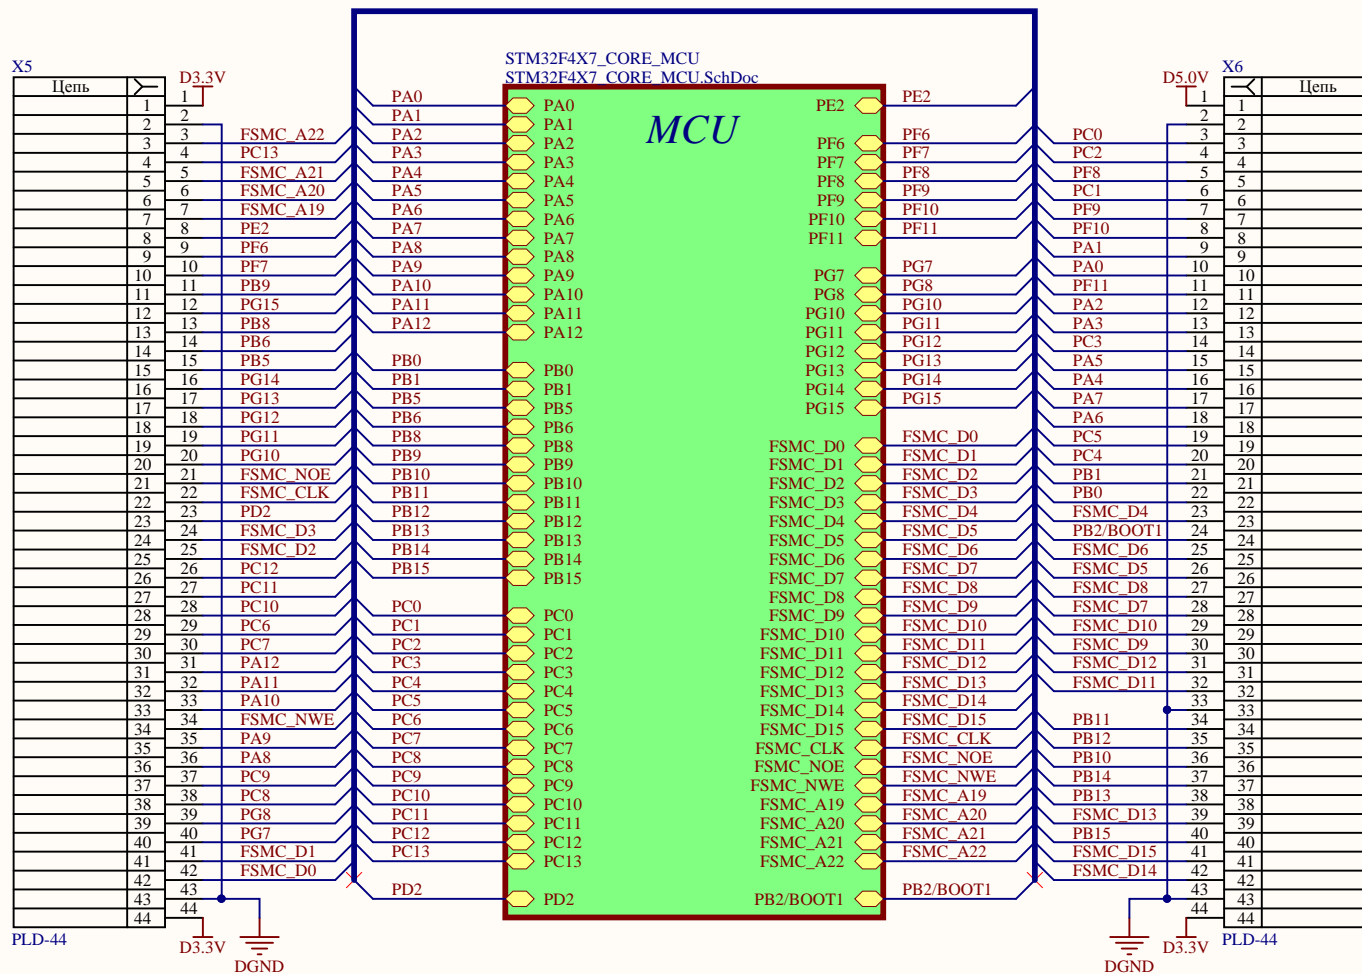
X5
Цепь
D3.3V
STM32F4X7_CORE_MCU
STM32F4X7_CORE_MCU.SchDoc
MCU
D5.0V
X6
Цепь

| X5 pin | Net | Net | MCU left pin |
|---|---|---|---|
| 1 | D3.3V | PA0 | PA0 |
| 2 | | PA1 | PA1 |
| 3 | FSMC_A22 | PA2 | PA2 |
| 4 | PC13 | PA3 | PA3 |
| 5 | FSMC_A21 | PA4 | PA4 |
| 6 | FSMC_A20 | PA5 | PA5 |
| 7 | FSMC_A19 | PA6 | PA6 |
| 8 | PE2 | PA7 | PA7 |
| 9 | PF6 | PA8 | PA8 |
| 10 | PF7 | PA9 | PA9 |
| 11 | PB9 | PA10 | PA10 |
| 12 | PG15 | PA11 | PA11 |
| 13 | PB8 | PA12 | PA12 |
| 14 | PB6 | | |
| 15 | PB5 | PB0 | PB0 |
| 16 | PG14 | PB1 | PB1 |
| 17 | PG13 | PB5 | PB5 |
| 18 | PG12 | PB6 | PB6 |
| 19 | PG11 | PB8 | PB8 |
| 20 | PG10 | PB9 | PB9 |
| 21 | FSMC_NOE | PB10 | PB10 |
| 22 | FSMC_CLK | PB11 | PB11 |
| 23 | PD2 | PB12 | PB12 |
| 24 | FSMC_D3 | PB13 | PB13 |
| 25 | FSMC_D2 | PB14 | PB14 |
| 26 | PC12 | PB15 | PB15 |
| 27 | PC11 | | |
| 28 | PC10 | PC0 | PC0 |
| 29 | PC6 | PC1 | PC1 |
| 30 | PC7 | PC2 | PC2 |
| 31 | PA12 | PC3 | PC3 |
| 32 | PA11 | PC4 | PC4 |
| 33 | PA10 | PC5 | PC5 |
| 34 | FSMC_NWE | PC6 | PC6 |
| 35 | PA9 | PC7 | PC7 |
| 36 | PA8 | PC8 | PC8 |
| 37 | PC9 | PC9 | PC9 |
| 38 | PC8 | PC10 | PC10 |
| 39 | PG8 | PC11 | PC11 |
| 40 | PG7 | PC12 | PC12 |
| 41 | FSMC_D1 | PC13 | PC13 |
| 42 | FSMC_D0 | | |
| 43 | | PD2 | PD2 |
| 44 | | | |

| MCU right pin | Net | Net | X6 pin |
|---|---|---|---|
| PE2 | PE2 | | 1 |
| | | | 2 |
| PF6 | PF6 | PC0 | 3 |
| PF7 | PF7 | PC2 | 4 |
| PF8 | PF8 | PF8 | 5 |
| PF9 | PF9 | PC1 | 6 |
| PF10 | PF10 | PF9 | 7 |
| PF11 | PF11 | PF10 | 8 |
| | | PA1 | 9 |
| PG7 | PG7 | PA0 | 10 |
| PG8 | PG8 | PF11 | 11 |
| PG10 | PG10 | PA2 | 12 |
| PG11 | PG11 | PA3 | 13 |
| PG12 | PG12 | PC3 | 14 |
| PG13 | PG13 | PA5 | 15 |
| PG14 | PG14 | PA4 | 16 |
| PG15 | PG15 | PA7 | 17 |
| | | PA6 | 18 |
| FSMC_D0 | FSMC_D0 | PC5 | 19 |
| FSMC_D1 | FSMC_D1 | PC4 | 20 |
| FSMC_D2 | FSMC_D2 | PB1 | 21 |
| FSMC_D3 | FSMC_D3 | PB0 | 22 |
| FSMC_D4 | FSMC_D4 | FSMC_D4 | 23 |
| FSMC_D5 | FSMC_D5 | PB2/BOOT1 | 24 |
| FSMC_D6 | FSMC_D6 | FSMC_D6 | 25 |
| FSMC_D7 | FSMC_D7 | FSMC_D5 | 26 |
| FSMC_D8 | FSMC_D8 | FSMC_D8 | 27 |
| FSMC_D9 | FSMC_D9 | FSMC_D7 | 28 |
| FSMC_D10 | FSMC_D10 | FSMC_D10 | 29 |
| FSMC_D11 | FSMC_D11 | FSMC_D9 | 30 |
| FSMC_D12 | FSMC_D12 | FSMC_D12 | 31 |
| FSMC_D13 | FSMC_D13 | FSMC_D11 | 32 |
| FSMC_D14 | FSMC_D14 | | 33 |
| FSMC_D15 | FSMC_D15 | PB11 | 34 |
| FSMC_CLK | FSMC_CLK | PB12 | 35 |
| FSMC_NOE | FSMC_NOE | PB10 | 36 |
| FSMC_NWE | FSMC_NWE | PB14 | 37 |
| FSMC_A19 | FSMC_A19 | PB13 | 38 |
| FSMC_A20 | FSMC_A20 | FSMC_D13 | 39 |
| FSMC_A21 | FSMC_A21 | PB15 | 40 |
| FSMC_A22 | FSMC_A22 | FSMC_D15 | 41 |
| | | FSMC_D14 | 42 |
| PB2/BOOT1 | PB2/BOOT1 | | 43 |
| | | | 44 |

1 2 3 4 5 6 7 8 9 10 11 12 13 14 15 16 17 18 19 20 21 22 23 24 25 26 27 28 29 30 31 32 33 34 35 36 37 38 39 40 41 42 43 44

PLD-44
D3.3V
DGND
DGND
D3.3V
PLD-44